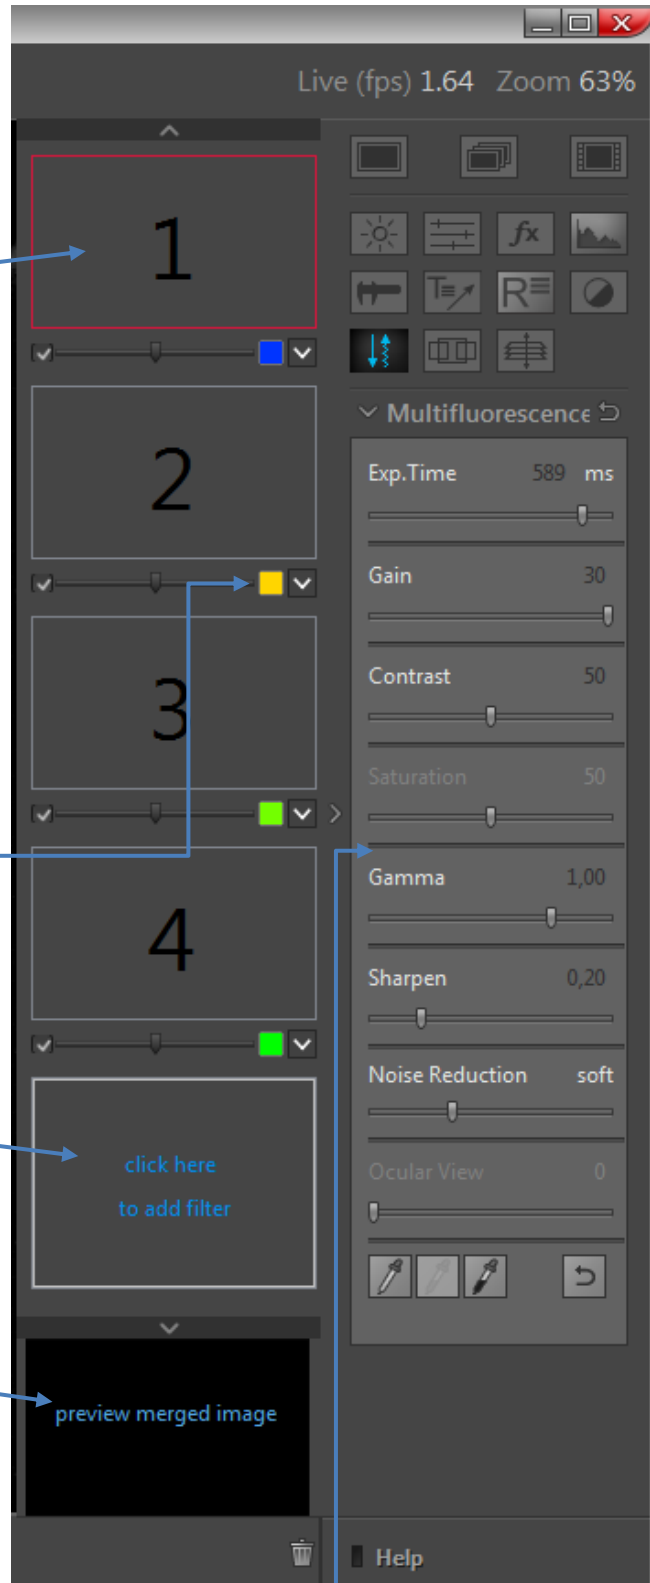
Live (fps) 1.64 Zoom 63%

1

2

3

4

click here
to add filter

preview merged image

Multifluorescence

| | | |
|---|---|---|
| Exp.Time | 589 | ms |
| Gain | 30 | |
| Contrast | 50 | |
| Saturation | 50 | |
| Gamma | 1,00 | |
| Sharpen | 0,20 | |
| Noise Reduction | soft | |
| Ocular View | 0 | |

Help